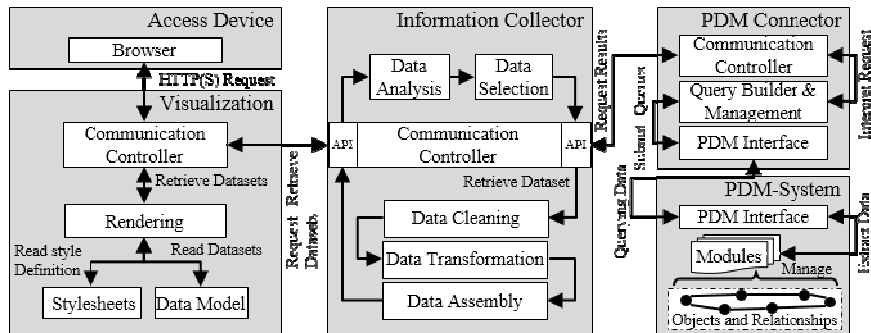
Access Device

Browser

HTTP(S) Request

Visualization

Communication Controller

Retrieve Datasets

Rendering

Read style Definition

Read Datasets

Stylesheets

Data Model

Information Collector

Data Analysis

Data Selection

API

Communication Controller

API

Retrieve Dataset

Data Cleaning

Data Transformation

Data Assembly

Request Retrieve Datasets

Request Results

PDM Connector

Communication Controller

Query Builder & Management

PDM Interface

Submit Queries

Internal Request

Querying Data

PDM-System

PDM Interface

Modules

Manage

Objects and Relationships

Extract Data